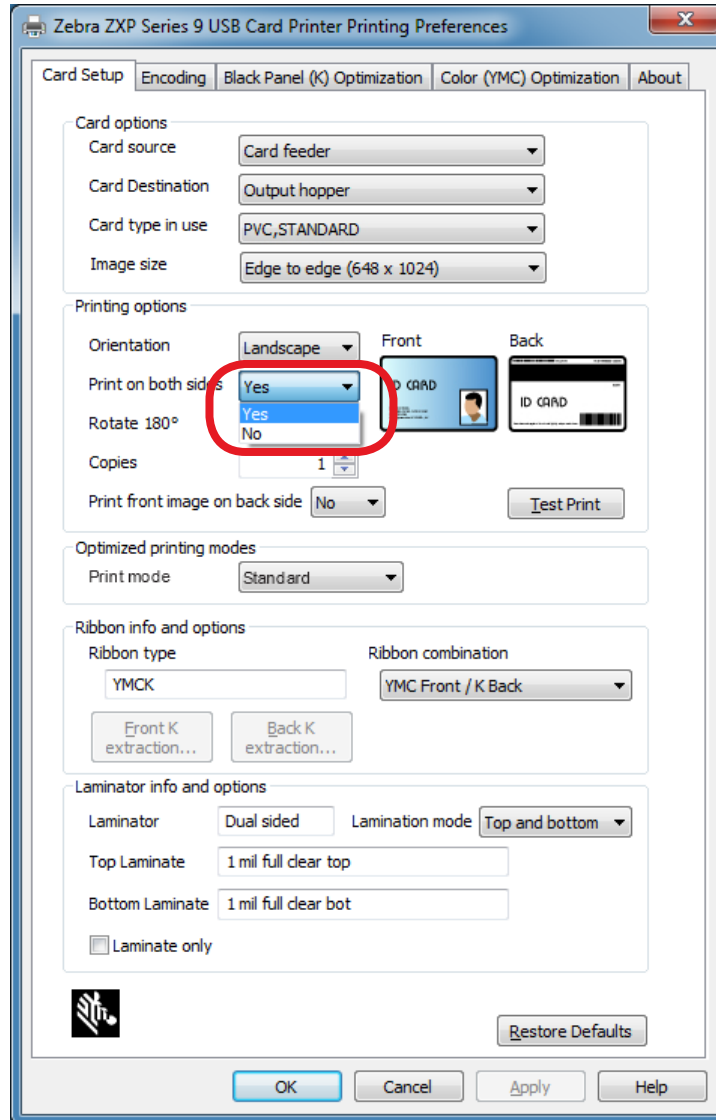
Zebra ZXP Series 9 USB Card Printer Printing Preferences

Card Setup | Encoding | Black Panel (K) Optimization | Color (YMC) Optimization | About

Card options
Card source: Card feeder
Card Destination: Output hopper
Card type in use: PVC,STANDARD
Image size: Edge to edge (648 x 1024)

Printing options
Orientation: Landscape
Front
Back
Print on both sides: Yes
Yes
No
ID CARD
ID CARD
Rotate 180°
Copies: 1
Print front image on back side: No
Test Print

Optimized printing modes
Print mode: Standard

Ribbon info and options
Ribbon type: YMCK
Ribbon combination: YMC Front / K Back
Front K extraction...
Back K extraction...

Laminator info and options
Laminator: Dual sided
Lamination mode: Top and bottom
Top Laminate: 1 mil full clear top
Bottom Laminate: 1 mil full clear bot
Laminate only

Restore Defaults

OK | Cancel | Apply | Help